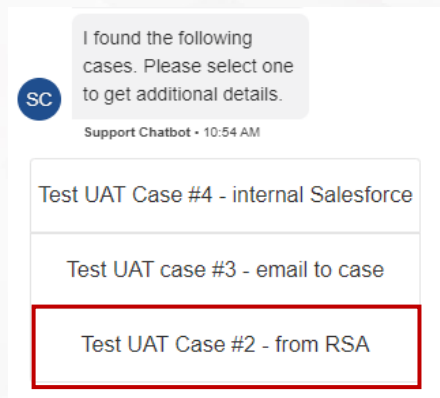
SC

I found the following cases. Please select one to get additional details.

Support Chatbot • 10:54 AM

Test UAT Case #4 - internal Salesforce

Test UAT case #3 - email to case

Test UAT Case #2 - from RSA